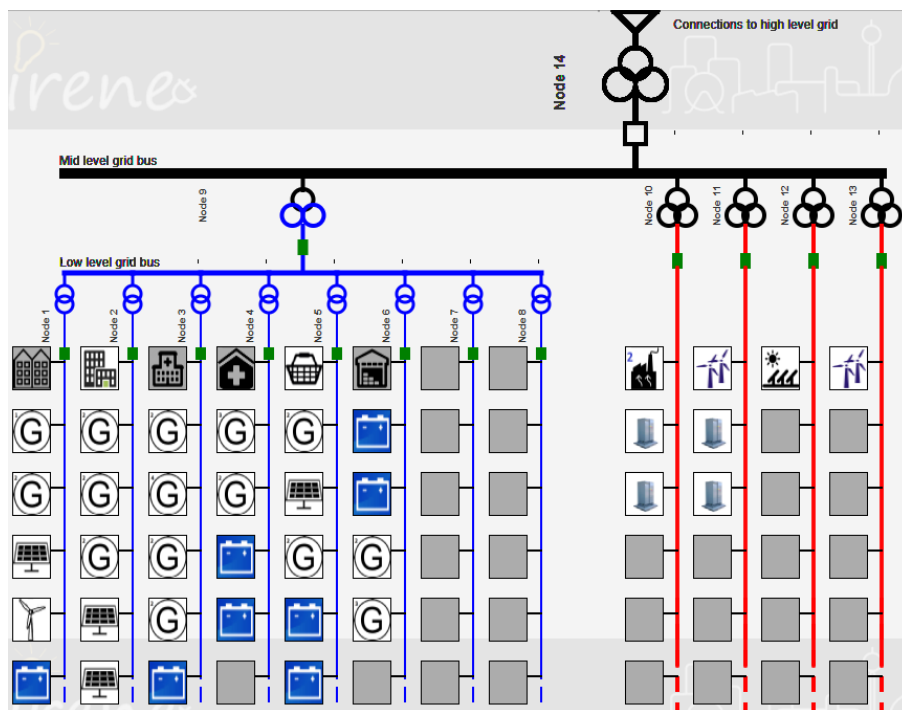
irene

Connections to high level grid

Node 14

Mid level grid bus

Node 9

Node 10

Node 11

Node 12

Node 13

Low level grid bus

Node 1

Node 2

Node 3

Node 4

Node 5

Node 6

Node 7

Node 8

G G G G G
G G G G
G G G
G